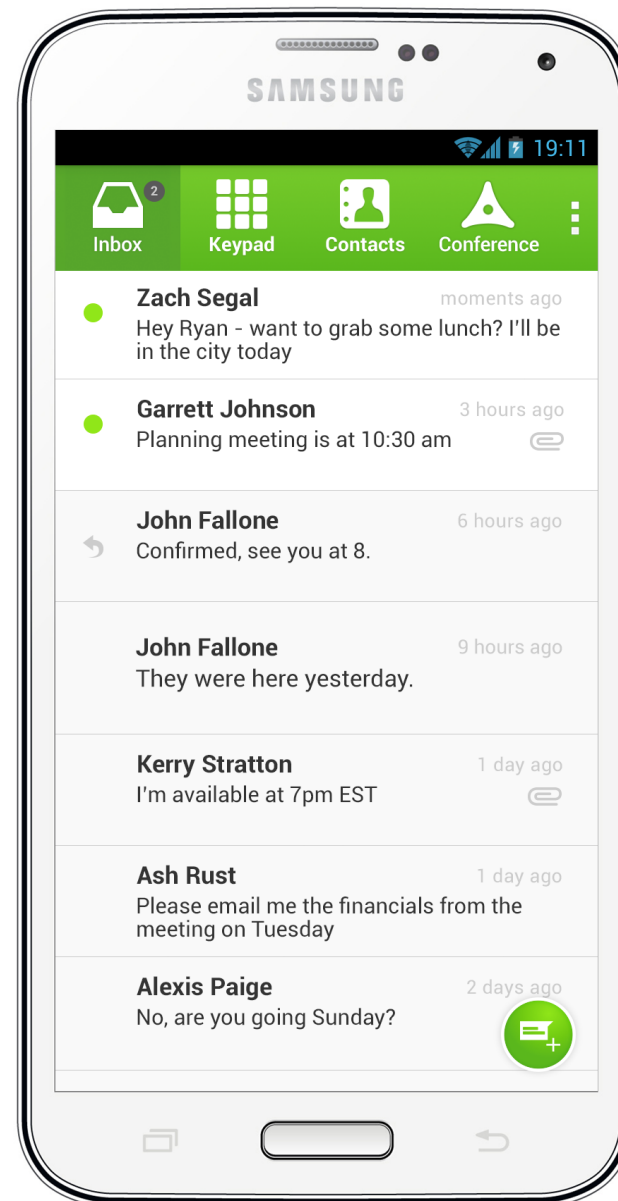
SAMSUNG

19:11

2
Inbox

Keypad

Contacts

Conference

Zach Segal
moments ago
Hey Ryan - want to grab some lunch? I'll be in the city today

Garrett Johnson
3 hours ago
Planning meeting is at 10:30 am

John Fallone
6 hours ago
Confirmed, see you at 8.

John Fallone
9 hours ago
They were here yesterday.

Kerry Stratton
1 day ago
I'm available at 7pm EST

Ash Rust
1 day ago
Please email me the financials from the meeting on Tuesday

Alexis Paige
2 days ago
No, are you going Sunday?